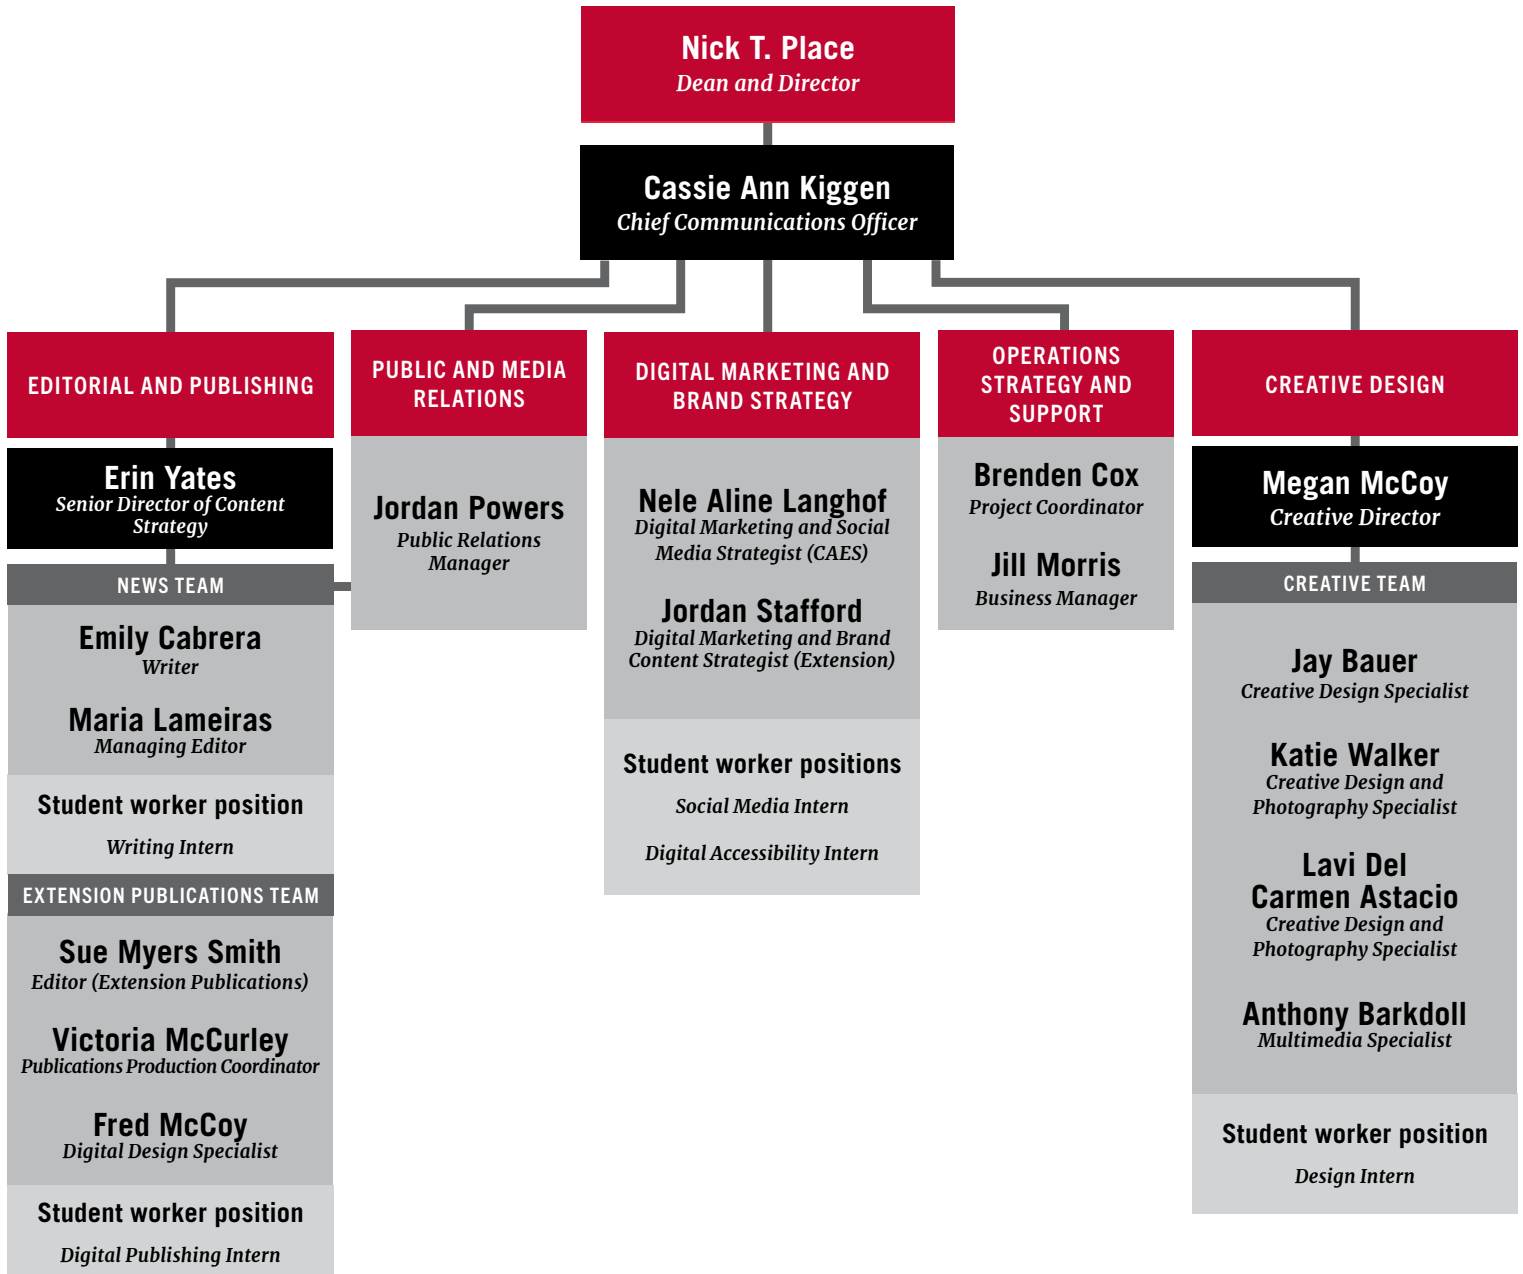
Nick T. Place
Dean and Director

Cassie Ann Kiggen
Chief Communications Officer

EDITORIAL AND PUBLISHING

Erin Yates
Senior Director of Content Strategy

NEWS TEAM

Emily Cabrera
Writer

Maria Lameiras
Managing Editor

Student worker position
Writing Intern

EXTENSION PUBLICATIONS TEAM

Sue Myers Smith
Editor (Extension Publications)

Victoria McCurley
Publications Production Coordinator

Fred McCoy
Digital Design Specialist

Student worker position
Digital Publishing Intern

PUBLIC AND MEDIA RELATIONS

Jordan Powers
Public Relations Manager

DIGITAL MARKETING AND BRAND STRATEGY

Nele Aline Langhof
Digital Marketing and Social Media Strategist (CAES)

Jordan Stafford
Digital Marketing and Brand Content Strategist (Extension)

Student worker positions
Social Media Intern
Digital Accessibility Intern

OPERATIONS STRATEGY AND SUPPORT

Brenden Cox
Project Coordinator

Jill Morris
Business Manager

CREATIVE DESIGN

Megan McCoy
Creative Director

CREATIVE TEAM

Jay Bauer
Creative Design Specialist

Katie Walker
Creative Design and Photography Specialist

Lavi Del Carmen Astacio
Creative Design and Photography Specialist

Anthony Barkdoll
Multimedia Specialist

Student worker position
Design Intern